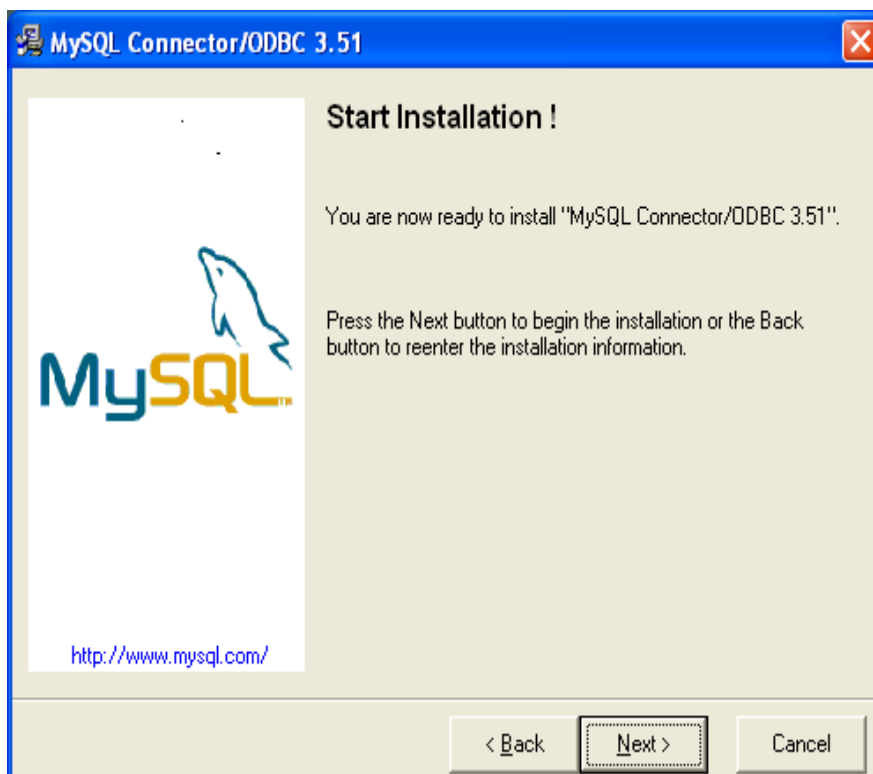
MySQL Connector/ODBC 3.51

MySQL

http://www.mysql.com/

Start Installation !

You are now ready to install "MySQL Connector/ODBC 3.51".

Press the Next button to begin the installation or the Back button to reenter the installation information.

< Back

Next >

Cancel